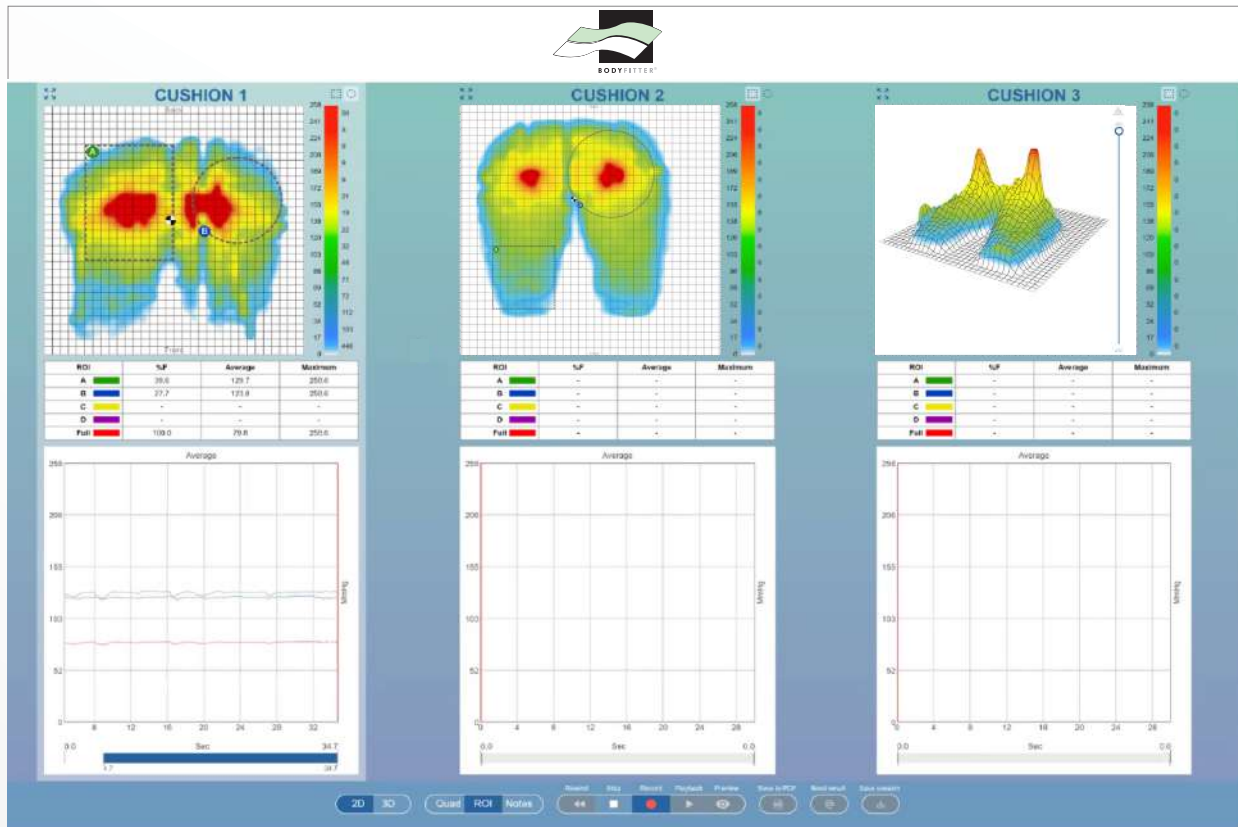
BODYFITTER

CUSHION 1

Back

Front

| ROI | %F | Average | Maximum |
|---|---|---|---|
| A | 39.6 | 129.7 | 258.0 |
| B | 27.7 | 123.8 | 258.0 |
| C | - | - | - |
| D | - | - | - |
| Full | 100.0 | 79.8 | 258.0 |

Average

258
206
155
103
52
0

8 12 16 20 24 28 32

Sitting

0.0 Sec 34.7

CUSHION 2

| ROI | %F | Average | Maximum |
|---|---|---|---|
| A | - | - | - |
| B | - | - | - |
| C | - | - | - |
| D | - | - | - |
| Full | - | - | - |

Average

258
206
155
103
52
0

0 4 8 12 16 20 24 28

Sitting

0.0 Sec 0.0

CUSHION 3

| ROI | %F | Average | Maximum |
|---|---|---|---|
| A | - | - | - |
| B | - | - | - |
| C | - | - | - |
| D | - | - | - |
| Full | - | - | - |

Average

258
206
155
103
52
0

0 4 8 12 16 20 24 28

Sitting

0.0 Sec 0.0

2D 3D Quad ROI Notes Rewind Stop Record Playback Preview Save to PDF Send result Save session